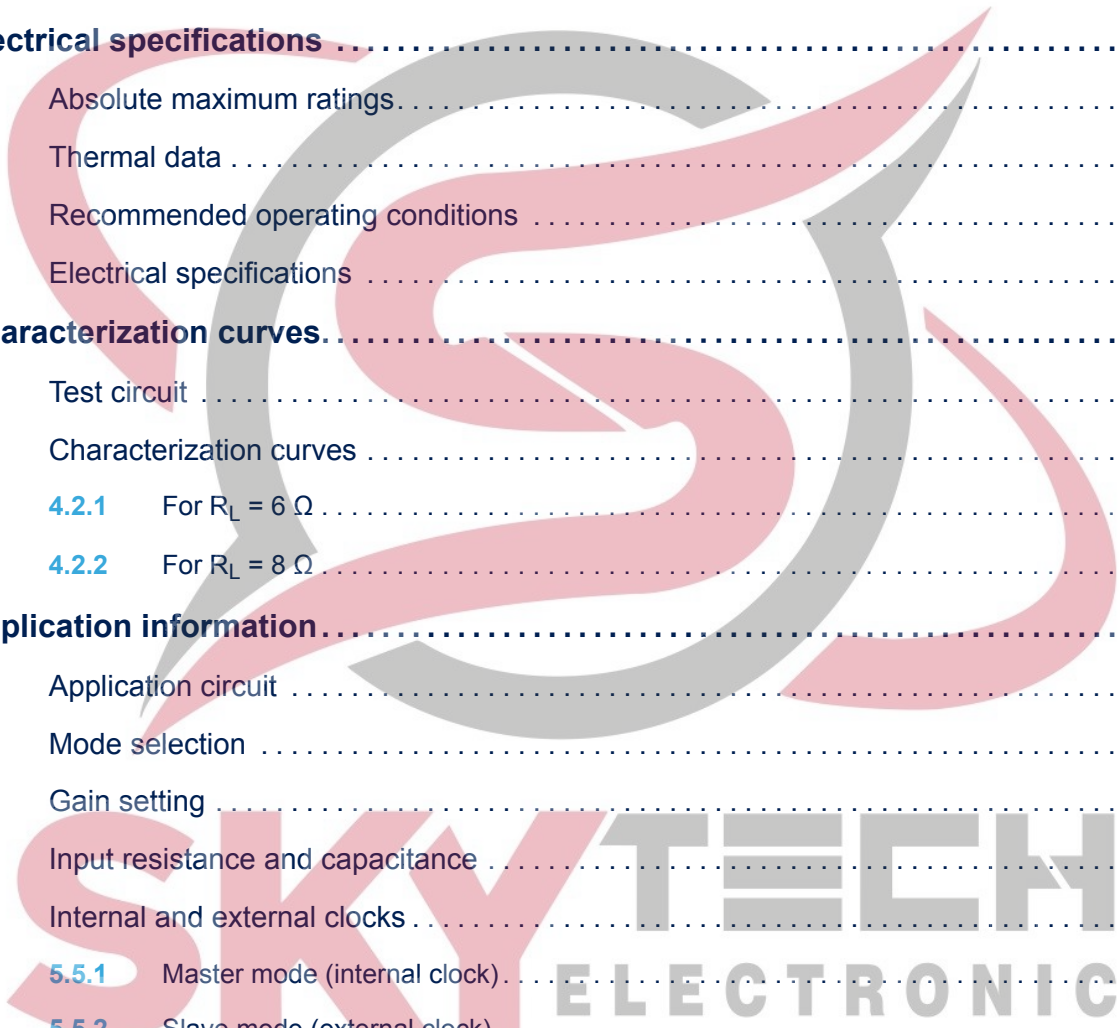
ectrical specifications . . . . . . . . . . . . . . . . . . . . . . . . . . . . . . . .

Absolute maximum ratings. . . . . . . . . . . . . . . . . . . . . . . . . . . . . . . . .

Thermal data . . . . . . . . . . . . . . . . . . . . . . . . . . . . . . . . . . . . . . . . . . .

Recommended operating conditions . . . . . . . . . . . . . . . . . . . . . . . . . . .

Electrical specifications . . . . . . . . . . . . . . . . . . . . . . . . . . . . . . . . . . . .

aracterization curves. . . . . . . . . . . . . . . . . . . . . . . . . . . . . . . . . . . . .

Test circuit . . . . . . . . . . . . . . . . . . . . . . . . . . . . . . . . . . . . . . . . . . . . .

Characterization curves . . . . . . . . . . . . . . . . . . . . . . . . . . . . . . . . . . . .

4.2.1 For $R_L$ = 6 Ω . . . . . . . . . . . . . . . . . . . . . . . . . . . . . . . . . . . . . .

4.2.2 For $R_L$ = 8 Ω . . . . . . . . . . . . . . . . . . . . . . . . . . . . . . . . . . . . . .

plication information. . . . . . . . . . . . . . . . . . . . . . . . . . . . . . . . . . . . .

Application circuit . . . . . . . . . . . . . . . . . . . . . . . . . . . . . . . . . . . . . . . .

Mode selection . . . . . . . . . . . . . . . . . . . . . . . . . . . . . . . . . . . . . . . . . .

Gain setting . . . . . . . . . . . . . . . . . . . . . . . . . . . . . . . . . . . . . . . . . . . . .

Input resistance and capacitance . . . . . . . . . . . . . . . . . . . . . . . . . . . . .

Internal and external clocks . . . . . . . . . . . . . . . . . . . . . . . . . . . . . . . . .

5.5.1 Master mode (internal clock) . . . . . . . . . . . . . . . . . . . . . . . . . . .

5.5.2 Slave mode (external clock) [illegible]

SKYTECH
ELECTRONIC